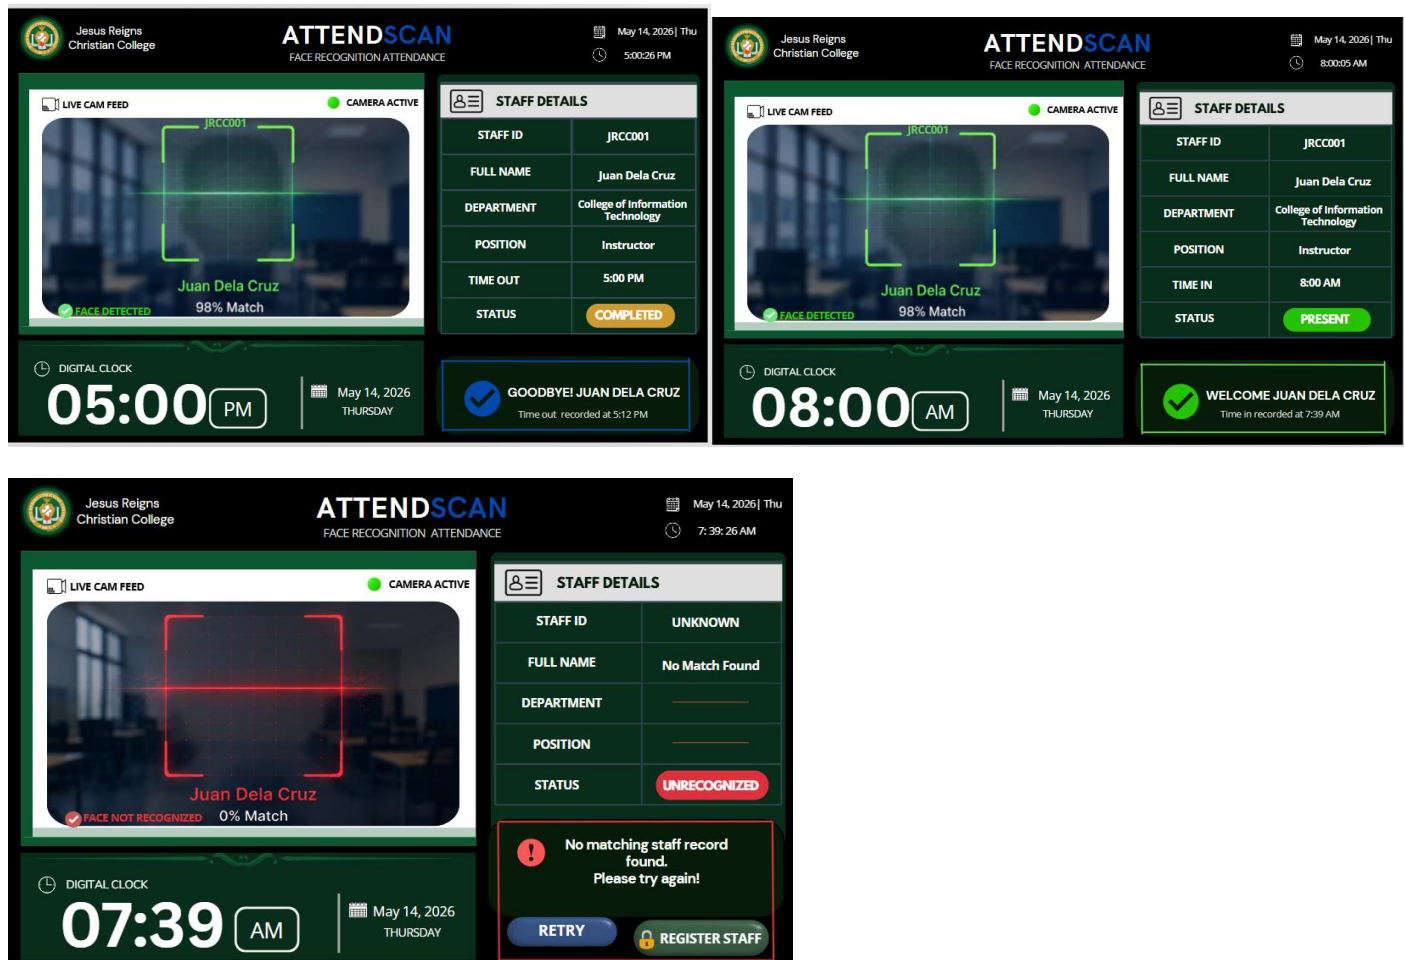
Jesus Reigns Christian College

ATTENDSCAN
FACE RECOGNITION ATTENDANCE

May 14, 2026| Thu
5:00:26 PM

LIVE CAM FEED
CAMERA ACTIVE
JRCC001
Juan Dela Cruz
FACE DETECTED
98% Match

STAFF DETAILS

| STAFF ID | JRCC001 |
|---|---|
| FULL NAME | Juan Dela Cruz |
| DEPARTMENT | College of Information Technology |
| POSITION | Instructor |
| TIME OUT | 5:00 PM |
| STATUS | COMPLETED |

DIGITAL CLOCK
05:00 PM
May 14, 2026
THURSDAY

GOODBYE! JUAN DELA CRUZ
Time out recorded at 5:12 PM

Jesus Reigns Christian College

ATTENDSCAN
FACE RECOGNITION ATTENDANCE

May 14, 2026| Thu
8:00:05 AM

LIVE CAM FEED
CAMERA ACTIVE
JRCC001
Juan Dela Cruz
FACE DETECTED
98% Match

STAFF DETAILS

| STAFF ID | JRCC001 |
|---|---|
| FULL NAME | Juan Dela Cruz |
| DEPARTMENT | College of Information Technology |
| POSITION | Instructor |
| TIME IN | 8:00 AM |
| STATUS | PRESENT |

DIGITAL CLOCK
08:00 AM
May 14, 2026
THURSDAY

WELCOME JUAN DELA CRUZ
Time in recorded at 7:39 AM

Jesus Reigns Christian College

ATTENDSCAN
FACE RECOGNITION ATTENDANCE

May 14, 2026| Thu
7: 39: 26 AM

LIVE CAM FEED
CAMERA ACTIVE
Juan Dela Cruz
FACE NOT RECOGNIZED
0% Match

STAFF DETAILS

| STAFF ID | UNKNOWN |
|---|---|
| FULL NAME | No Match Found |
| DEPARTMENT | |
| POSITION | |
| STATUS | UNRECOGNIZED |

No matching staff record found.
Please try again!

RETRY
REGISTER STAFF

DIGITAL CLOCK
07:39 AM
May 14, 2026
THURSDAY